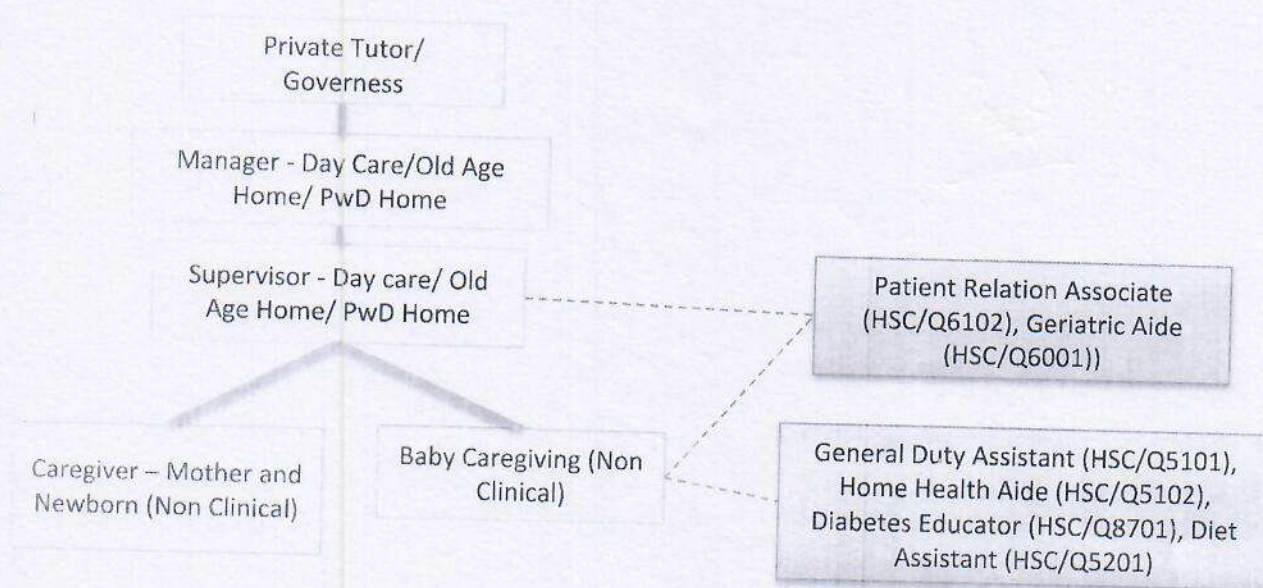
Private Tutor/ Governess

Manager - Day Care/Old Age Home/ PwD Home

Supervisor - Day care/ Old Age Home/ PwD Home

Patient Relation Associate (HSC/Q6102), Geriatric Aide (HSC/Q6001))

Caregiver – Mother and Newborn (Non Clinical)

Baby Caregiving (Non Clinical)

General Duty Assistant (HSC/Q5101), Home Health Aide (HSC/Q5102), Diabetes Educator (HSC/Q8701), Diet Assistant (HSC/Q5201)